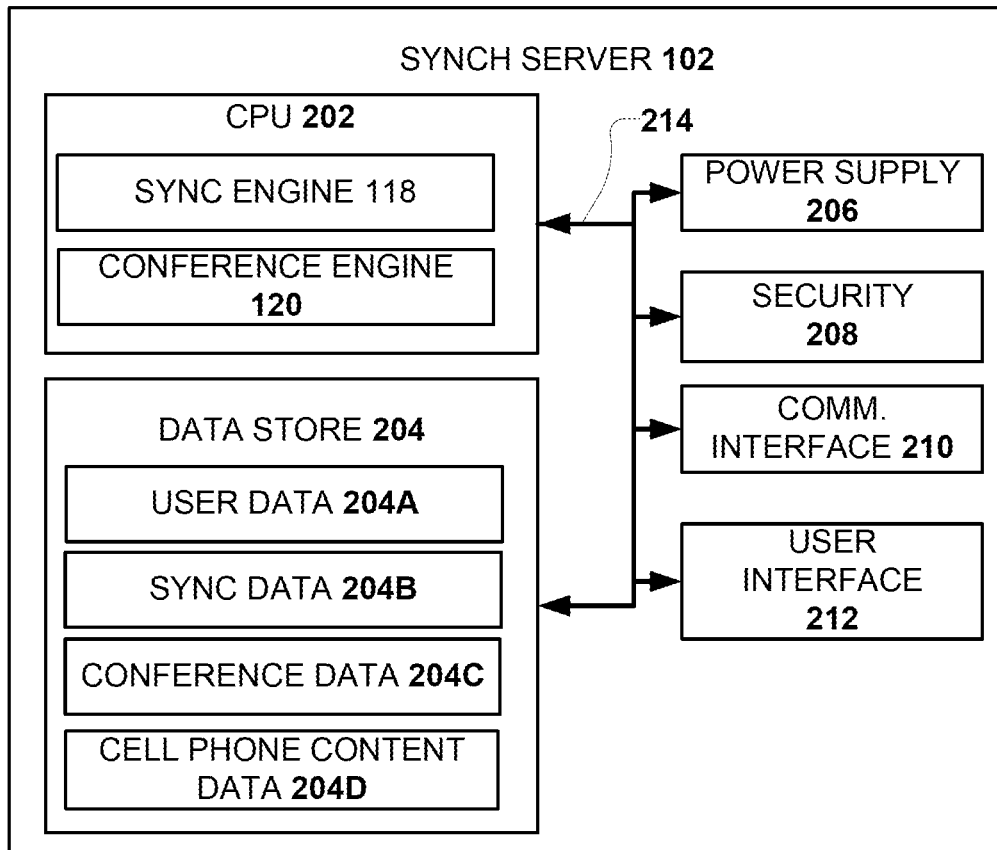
SYNCH SERVER 102

CPU 202

SYNC ENGINE 118

CONFERENCE ENGINE 120

214

POWER SUPPLY 206

SECURITY 208

COMM. INTERFACE 210

USER INTERFACE 212

DATA STORE 204

USER DATA 204A

SYNC DATA 204B

CONFERENCE DATA 204C

CELL PHONE CONTENT DATA 204D